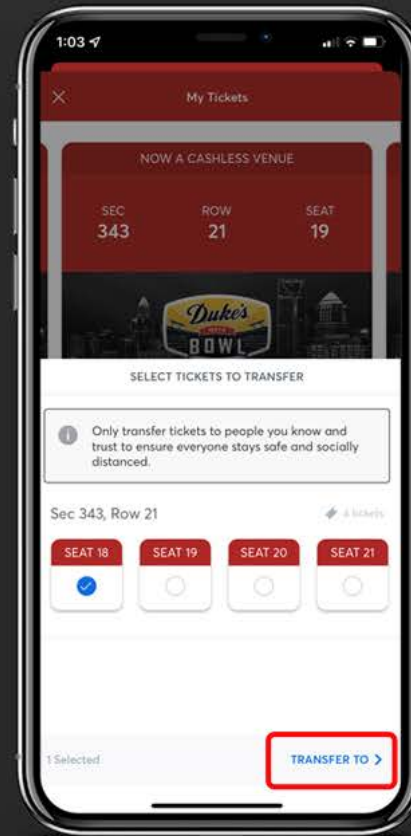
1:03

My Tickets

NOW A CASHLESS VENUE

SEC 343

ROW 21

SEAT 19

Duke's BOWL

SELECT TICKETS TO TRANSFER

Only transfer tickets to people you know and trust to ensure everyone stays safe and socially distanced.

Sec 343, Row 21

4 tickets

SEAT 18

SEAT 19

SEAT 20

SEAT 21

1 Selected

TRANSFER TO >